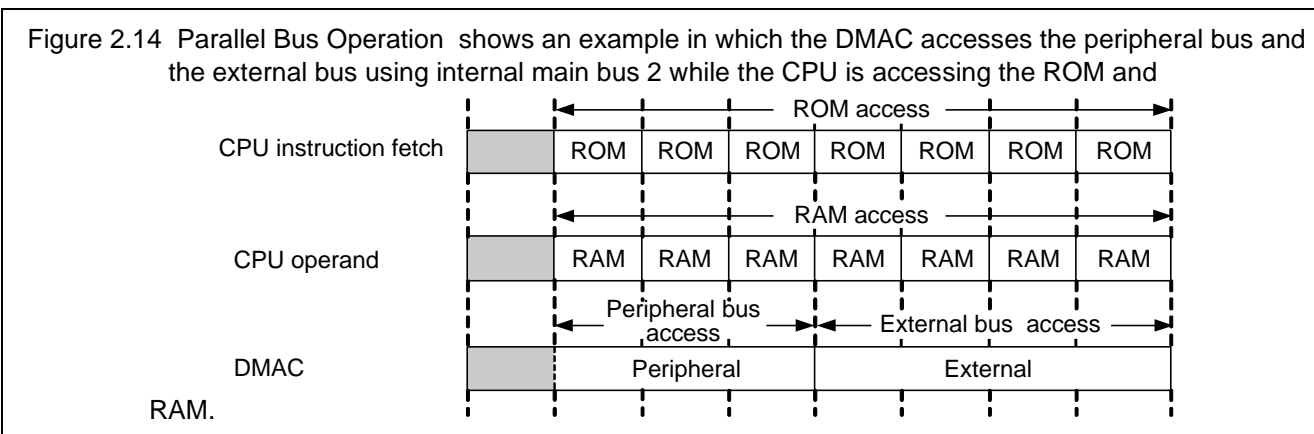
Figure 2.14 Parallel Bus Operation shows an example in which the DMAC accesses the peripheral bus and the external bus using internal main bus 2 while the CPU is accessing the ROM and

ROM access

CPU instruction fetch

| ROM | ROM | ROM | ROM | ROM | ROM | ROM |
|---|---|---|---|---|---|---|

RAM access

CPU operand

| RAM | RAM | RAM | RAM | RAM | RAM | RAM |
|---|---|---|---|---|---|---|

Peripheral bus access

External bus access

DMAC

| Peripheral | External |
|---|---|

RAM.